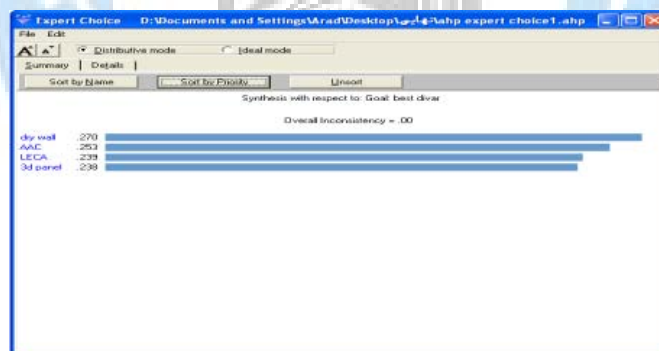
Expert Choice D:\Documents and Settings\Arad\Desktop\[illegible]\ahp expert choice1.ahp

File Edit

Distributive mode Ideal mode

Summary | Details |

Sort by Name Sort by Priority Unsort

Synthesis with respect to: Goal: best divar

Overall Inconsistency = .00

dry wall .270
AAC .253
LECA .239
3d panel .238